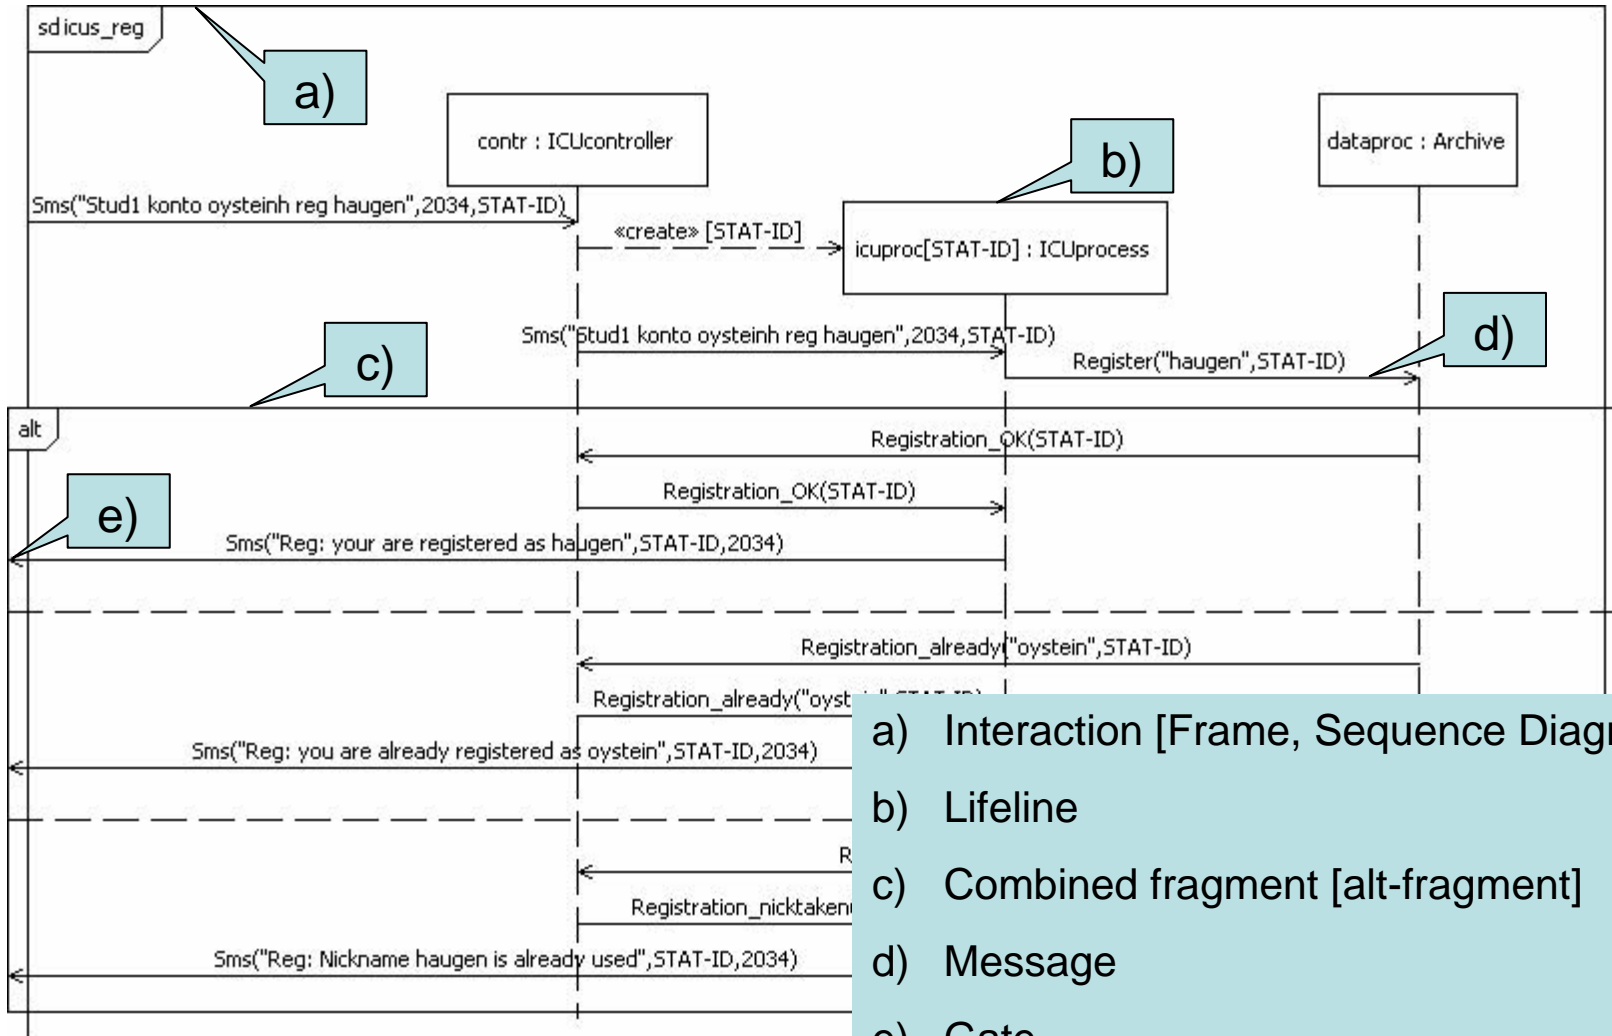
sd icus_reg

a)

contr : ICUcontroller

b)

dataproc : Archive

Sms("Stud1 konto oysteinh reg haugen",2034,STAT-ID)

«create» [STAT-ID]

icuproc[STAT-ID] : ICUprocess

Sms("Stud1 konto oysteinh reg haugen",2034,STAT-ID)

c)

d)

Register("haugen",STAT-ID)

alt

Registration_OK(STAT-ID)

Registration_OK(STAT-ID)

e)

Sms("Reg: your are registered as haugen",STAT-ID,2034)

Registration_already("oystein",STAT-ID)

Registration_already("oyst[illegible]

Sms("Reg: you are already registered as oystein",STAT-ID,2034)

R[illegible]

Registration_nicktaken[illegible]

Sms("Reg: Nickname haugen is already used",STAT-ID,2034)

a) Interaction [Frame, Sequence Diag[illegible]

b) Lifeline

c) Combined fragment [alt-fragment]

d) Message

e) Gate